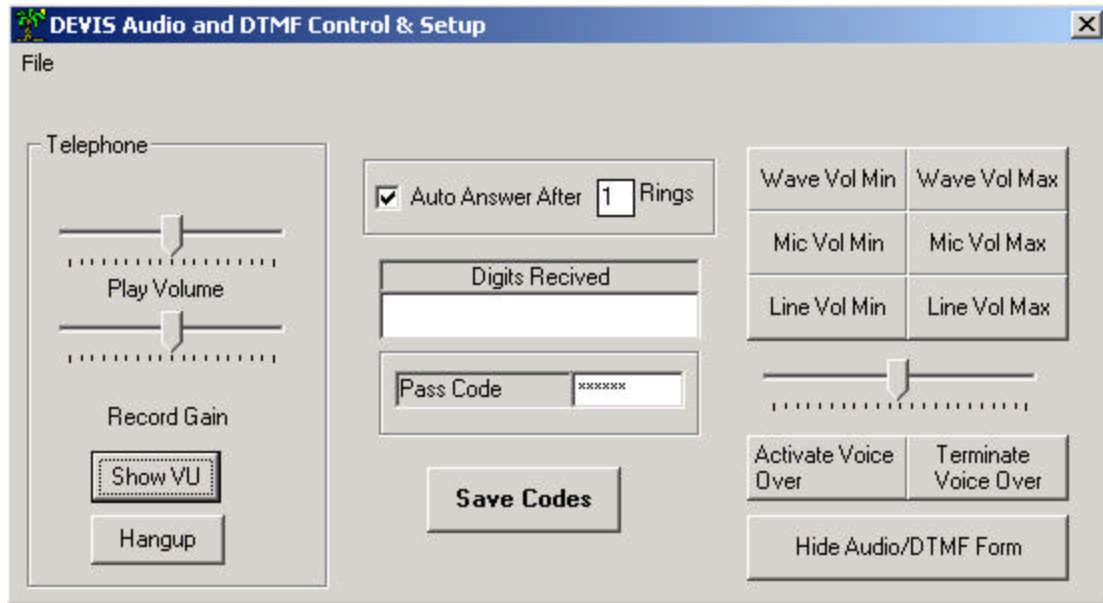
DEVIS Audio and DTMF Control & Setup

File

Telephone

Play Volume

Record Gain

Show VU

Hangup

Auto Answer After 1 Rings

Digits Recived

Pass Code ******

Save Codes

Wave Vol Min | Wave Vol Max

Mic Vol Min | Mic Vol Max

Line Vol Min | Line Vol Max

Activate Voice Over

Terminate Voice Over

Hide Audio/DTMF Form